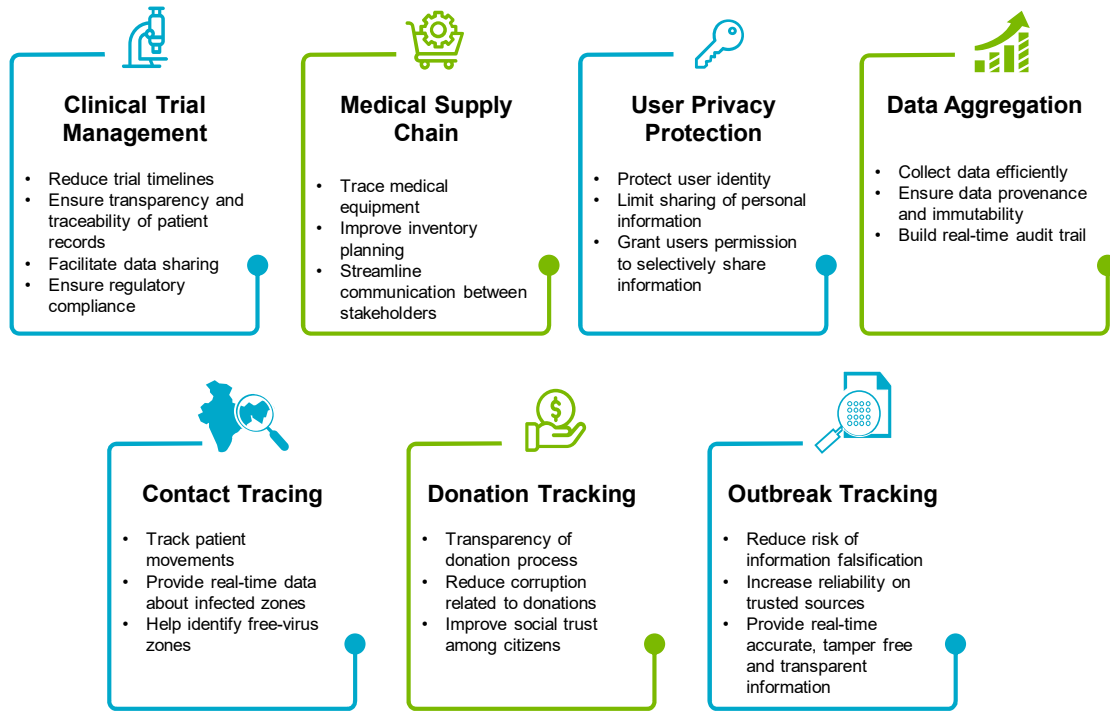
Clinical Trial Management

- Reduce trial timelines
- Ensure transparency and traceability of patient records
- Facilitate data sharing
- Ensure regulatory compliance

Medical Supply Chain

- Trace medical equipment
- Improve inventory planning
- Streamline communication between stakeholders

User Privacy Protection

- Protect user identity
- Limit sharing of personal information
- Grant users permission to selectively share information

Data Aggregation

- Collect data efficiently
- Ensure data provenance and immutability
- Build real-time audit trail

Contact Tracing

- Track patient movements
- Provide real-time data about infected zones
- Help identify free-virus zones

Donation Tracking

- Transparency of donation process
- Reduce corruption related to donations
- Improve social trust among citizens

Outbreak Tracking

- Reduce risk of information falsification
- Increase reliability on trusted sources
- Provide real-time accurate, tamper free and transparent information